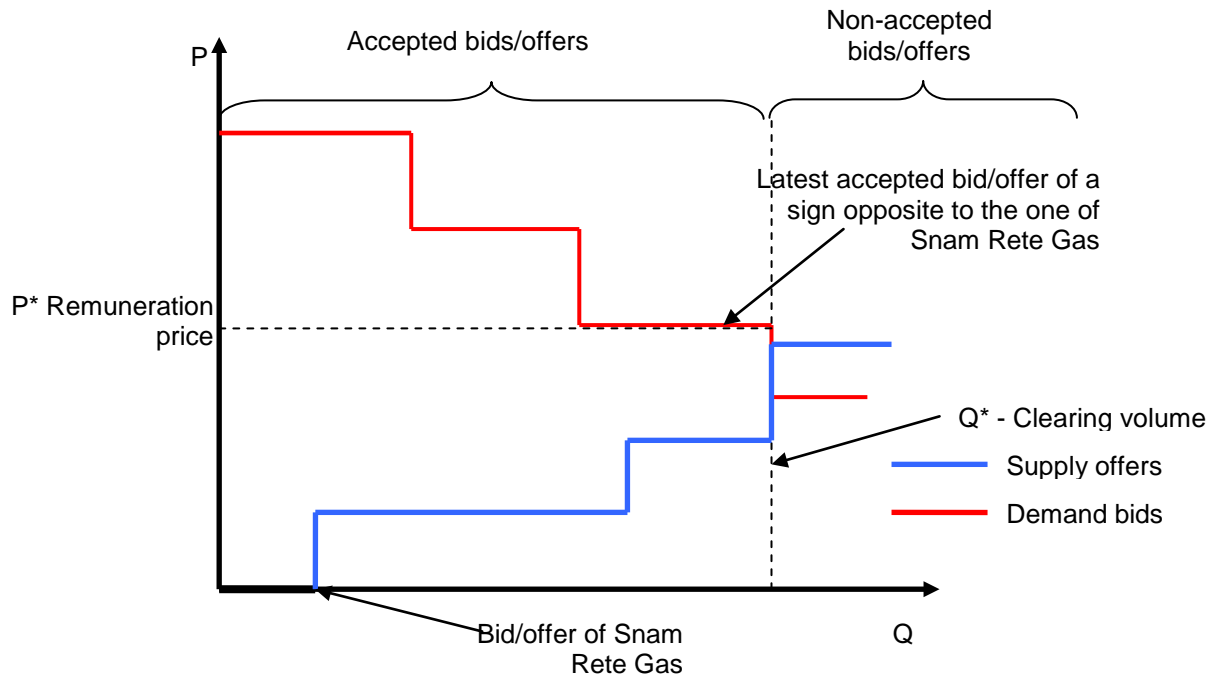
P

Accepted bids/offers

Non-accepted bids/offers

Latest accepted bid/offer of a sign opposite to the one of Snam Rete Gas

P* Remuneration price

Q* - Clearing volume

Supply offers

Demand bids

Bid/offer of Snam Rete Gas

Q